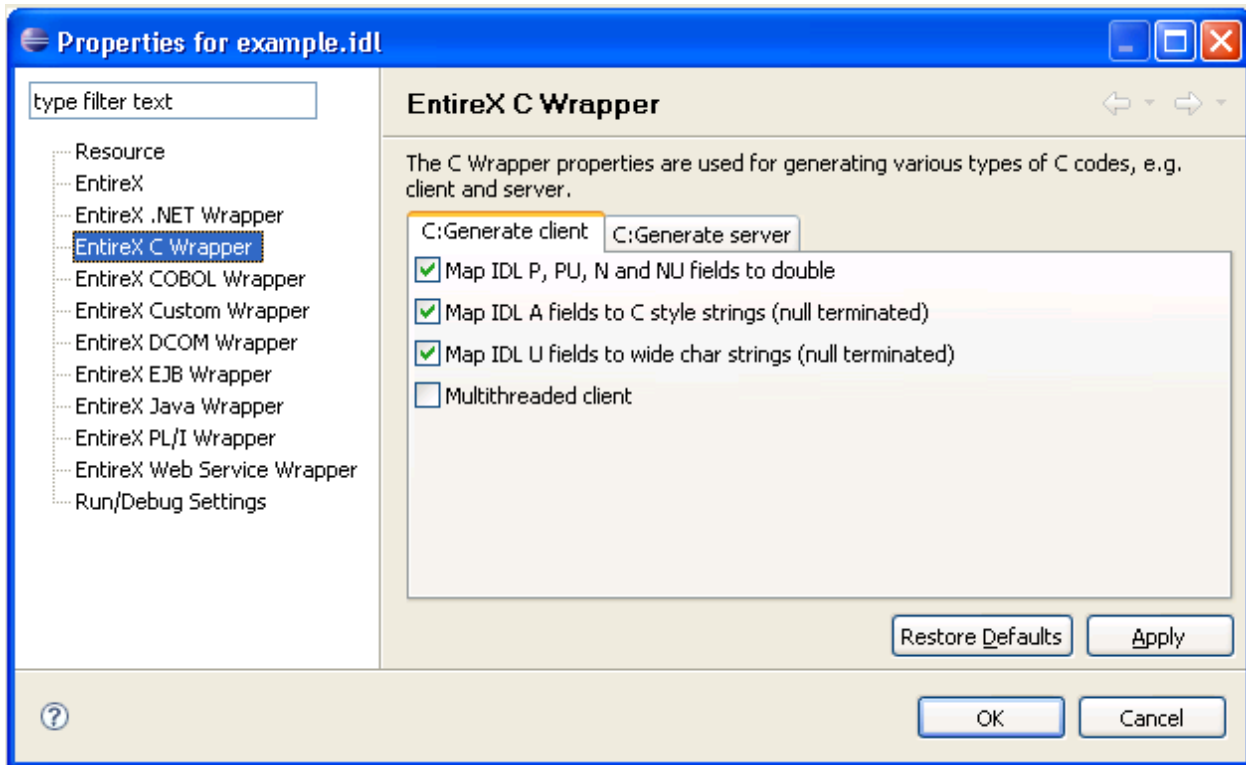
Properties for example.idl

type filter text

Resource
EntireX
EntireX .NET Wrapper
EntireX C Wrapper
EntireX COBOL Wrapper
EntireX Custom Wrapper
EntireX DCOM Wrapper
EntireX EJB Wrapper
EntireX Java Wrapper
EntireX PL/I Wrapper
EntireX Web Service Wrapper
Run/Debug Settings

EntireX C Wrapper

The C Wrapper properties are used for generating various types of C codes, e.g. client and server.

C:Generate client
C:Generate server

Map IDL P, PU, N and NU fields to double
Map IDL A fields to C style strings (null terminated)
Map IDL U fields to wide char strings (null terminated)
Multithreaded client

Restore Defaults
Apply

OK
Cancel